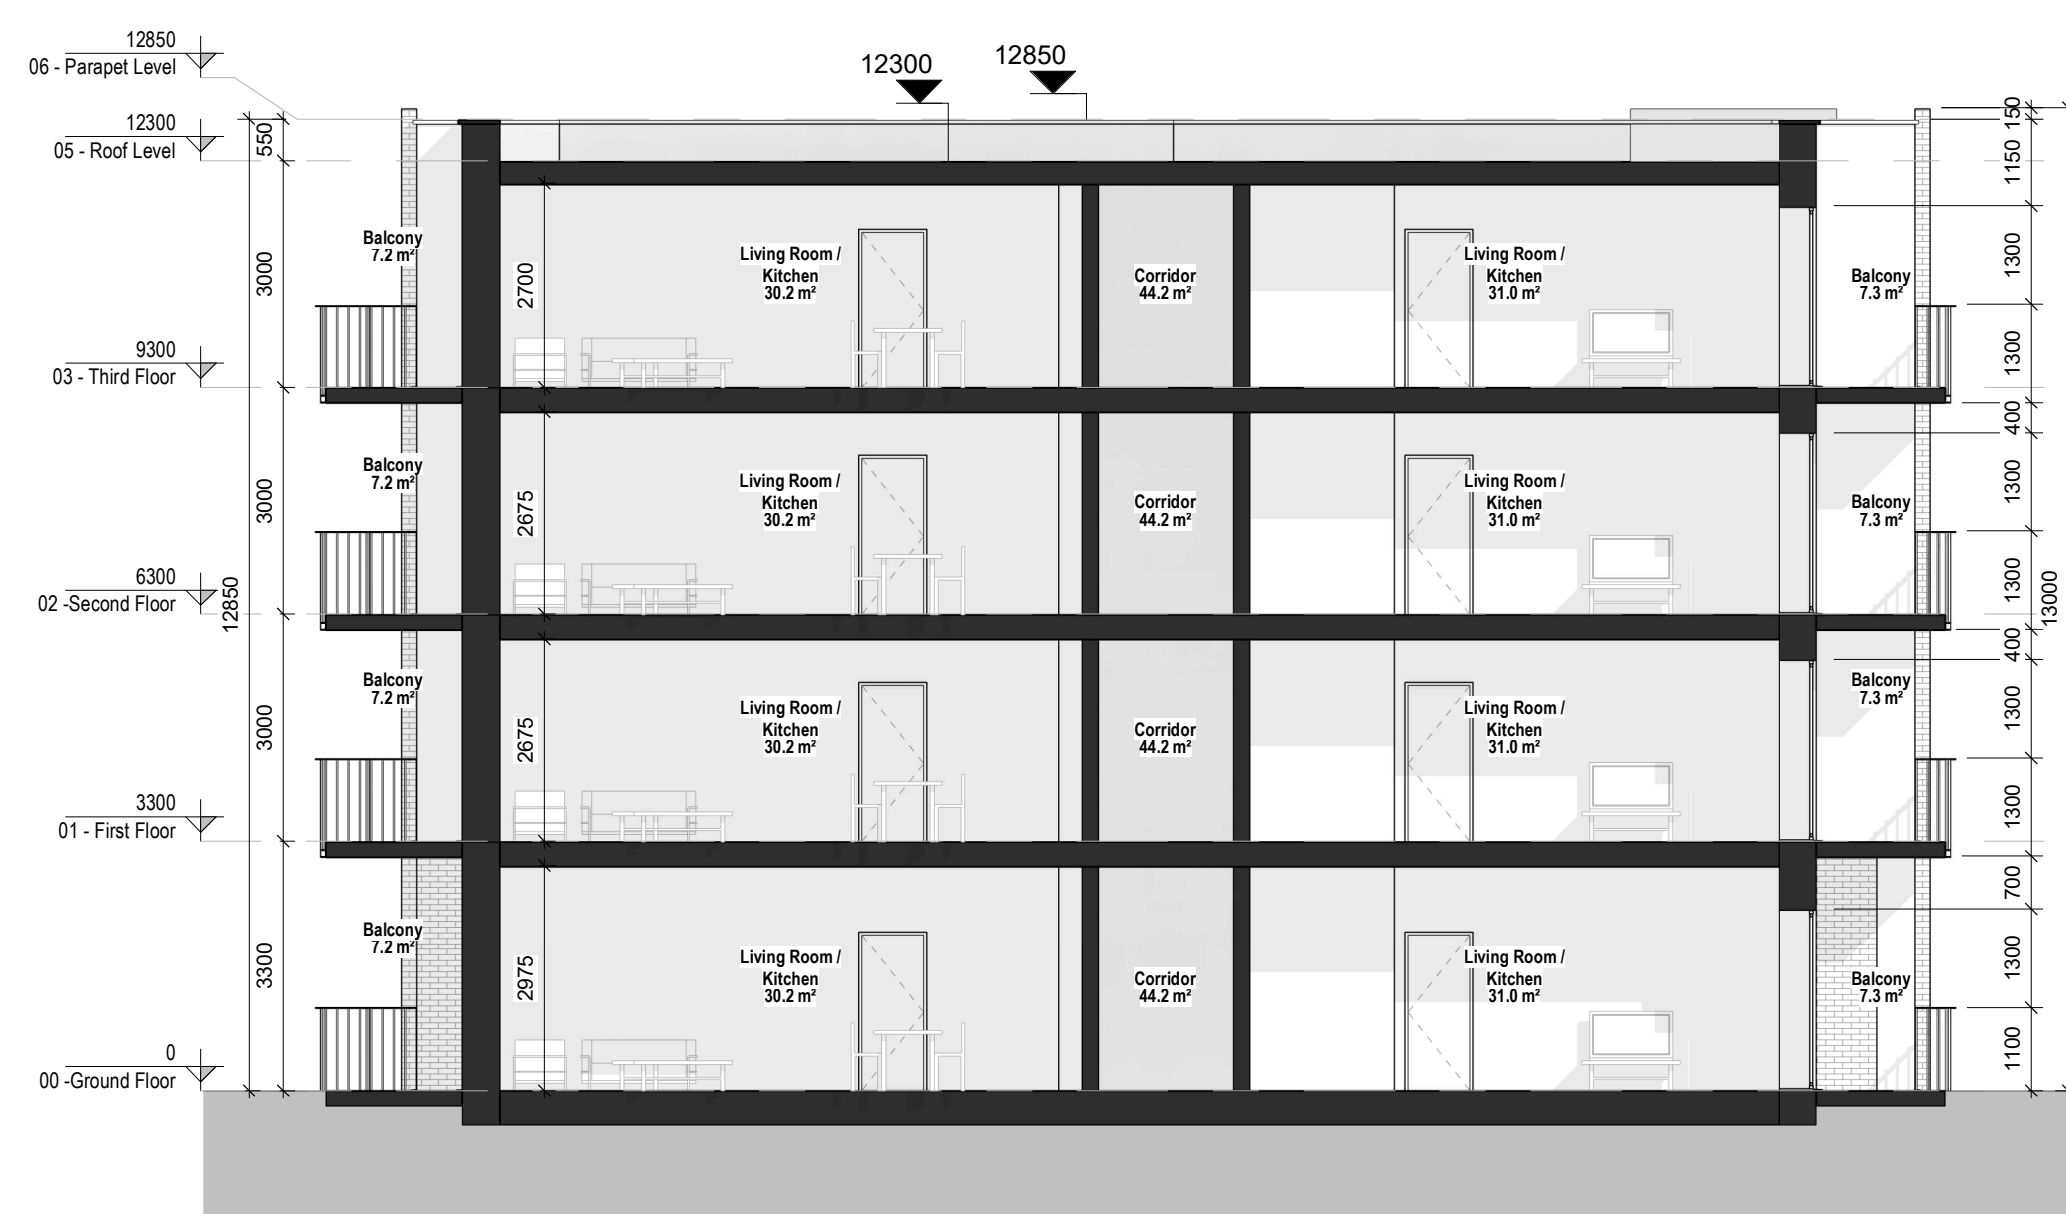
12850
06 - Parapet Level

12300

12850

12300
05 - Roof Level

550

Balcony
7.2 m²

3000

2700

Living Room / Kitchen
30.2 m²

Corridor
44.2 m²

Living Room / Kitchen
31.0 m²

Balcony
7.3 m²

150
150
1150
1300
1300

9300
03 - Third Floor

400

Balcony
7.2 m²

3000

2675

Living Room / Kitchen
30.2 m²

Corridor
44.2 m²

Living Room / Kitchen
31.0 m²

Balcony
7.3 m²

1300
1300

6300
02 -Second Floor

12850

13000

400

Balcony
7.2 m²

3000

2675

Living Room / Kitchen
30.2 m²

Corridor
44.2 m²

Living Room / Kitchen
31.0 m²

Balcony
7.3 m²

1300
1300

3300
01 - First Floor

700

Balcony
7.2 m²

3300

2975

Living Room / Kitchen
30.2 m²

Corridor
44.2 m²

Living Room / Kitchen
31.0 m²

Balcony
7.3 m²

1300
1100

0
00 -Ground Floor